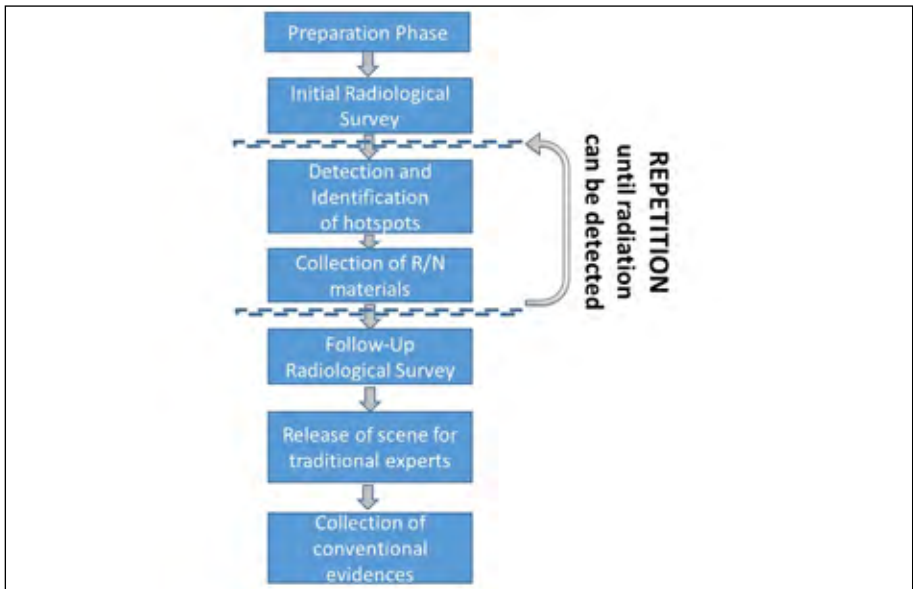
Preparation Phase

Initial Radiological Survey

Detection and Identification of hotspots

Collection of R/N materials

REPETITION until radiation can be detected

Follow-Up Radiological Survey

Release of scene for traditional experts

Collection of conventional evidences